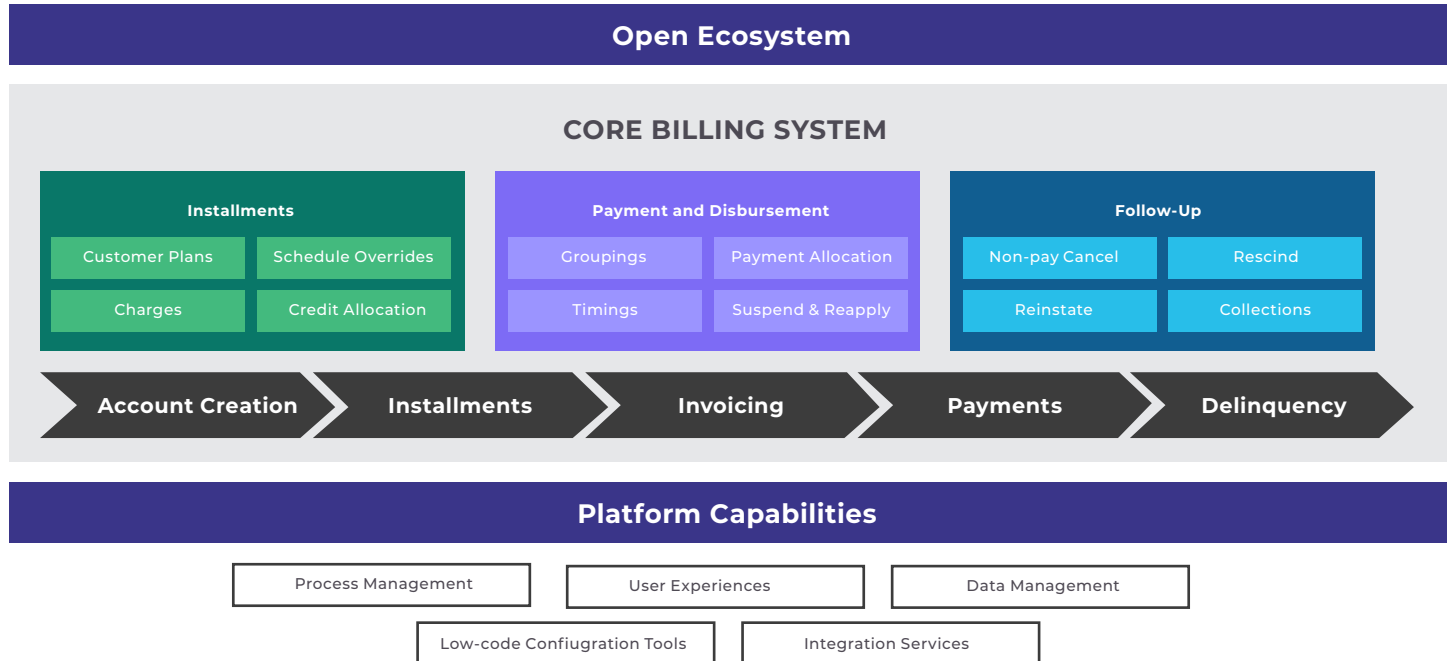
Open Ecosystem

CORE BILLING SYSTEM

Installments

Customer Plans
Schedule Overrides
Charges
Credit Allocation

Payment and Disbursement

Groupings
Payment Allocation
Timings
Suspend & Reapply

Follow-Up

Non-pay Cancel
Rescind
Reinstate
Collections

Account Creation
Installments
Invoicing
Payments
Delinquency

Platform Capabilities

Process Management
User Experiences
Data Management
Low-code Confiugration Tools
Integration Services